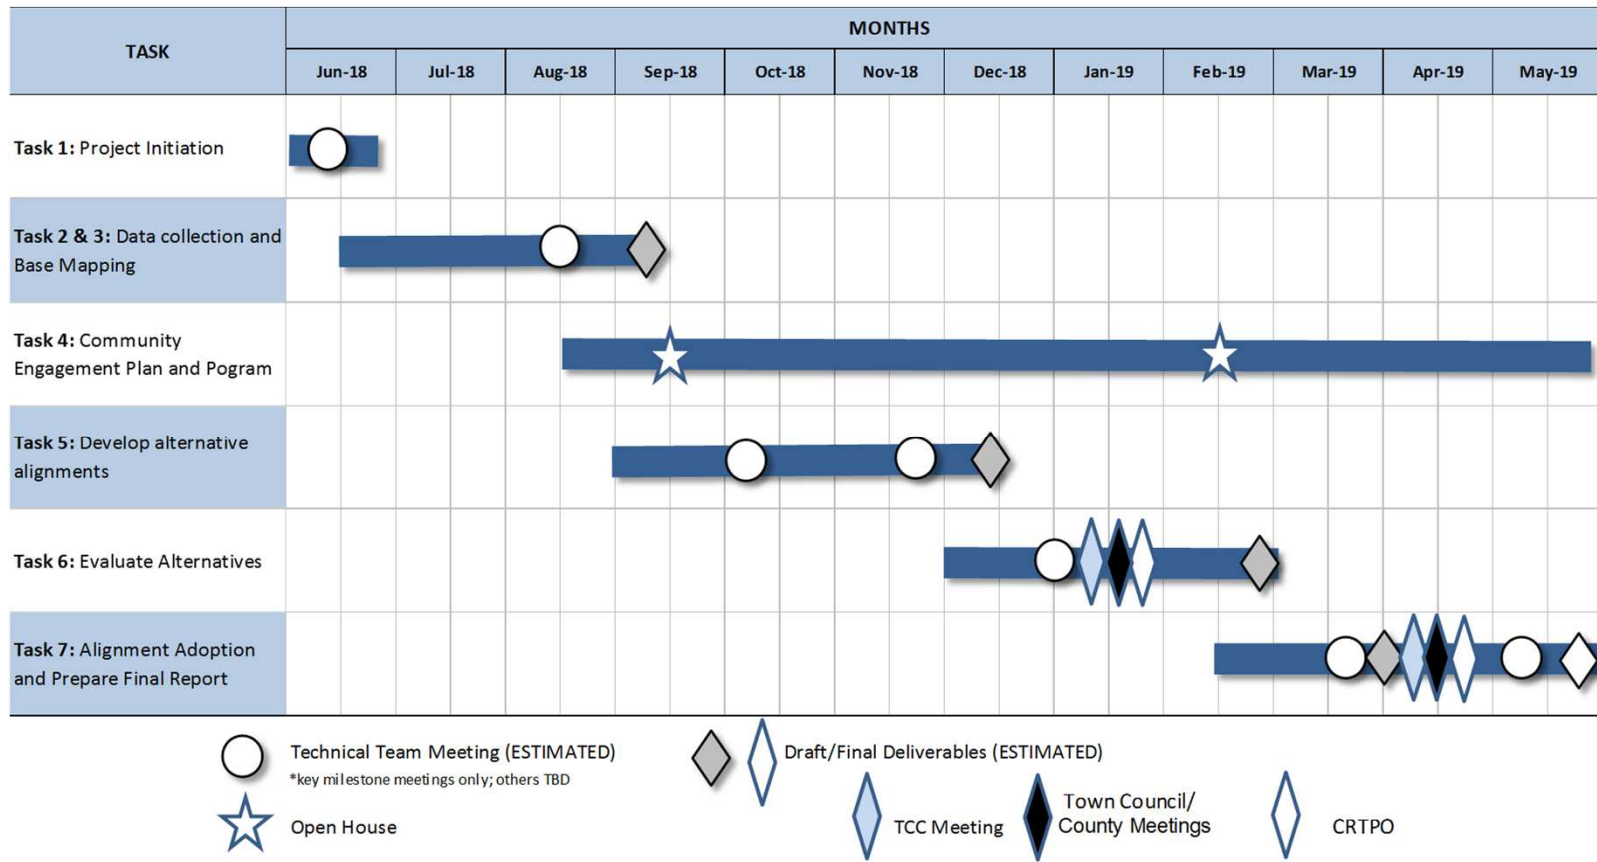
| TASK | MONTHS | | | | | | | | | | | |
|---|---|---|---|---|---|---|---|---|---|---|---|---|
| | Jun-18 | Jul-18 | Aug-18 | Sep-18 | Oct-18 | Nov-18 | Dec-18 | Jan-19 | Feb-19 | Mar-19 | Apr-19 | May-19 |
| **Task 1:** Project Initiation | | | | | | | | | | | | |
| **Task 2 & 3:** Data collection and Base Mapping | | | | | | | | | | | | |
| **Task 4:** Community Engagement Plan and Pogram | | | | | | | | | | | | |
| **Task 5:** Develop alternative alignments | | | | | | | | | | | | |
| **Task 6:** Evaluate Alternatives | | | | | | | | | | | | |
| **Task 7:** Alignment Adoption and Prepare Final Report | | | | | | | | | | | | |

Technical Team Meeting (ESTIMATED)
*key milestone meetings only; others TBD

Draft/Final Deliverables (ESTIMATED)

Open House

TCC Meeting

Town Council/ County Meetings

CRTPO